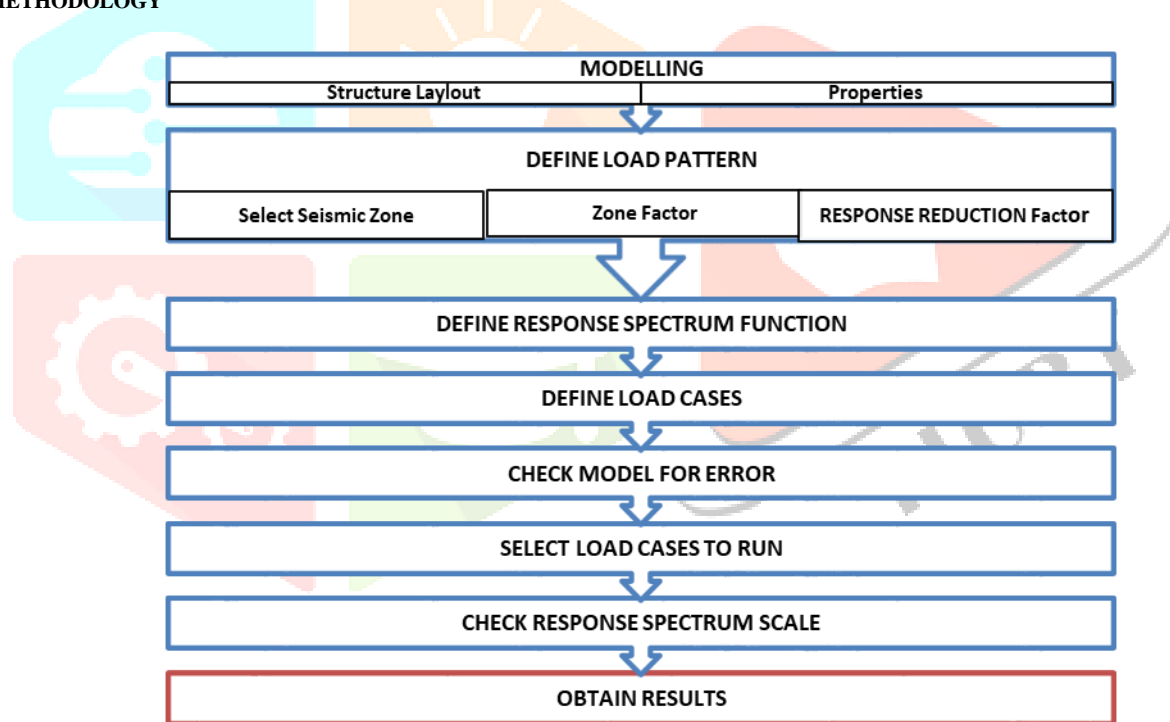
ETHODOLOGY

MODELLING

Structure Laylout

Properties

DEFINE LOAD PATTERN

Select Seismic Zone

Zone Factor

RESPONSE REDUCTION Factor

DEFINE RESPONSE SPECTRUM FUNCTION

DEFINE LOAD CASES

CHECK MODEL FOR ERROR

SELECT LOAD CASES TO RUN

CHECK RESPONSE SPECTRUM SCALE

OBTAIN RESULTS